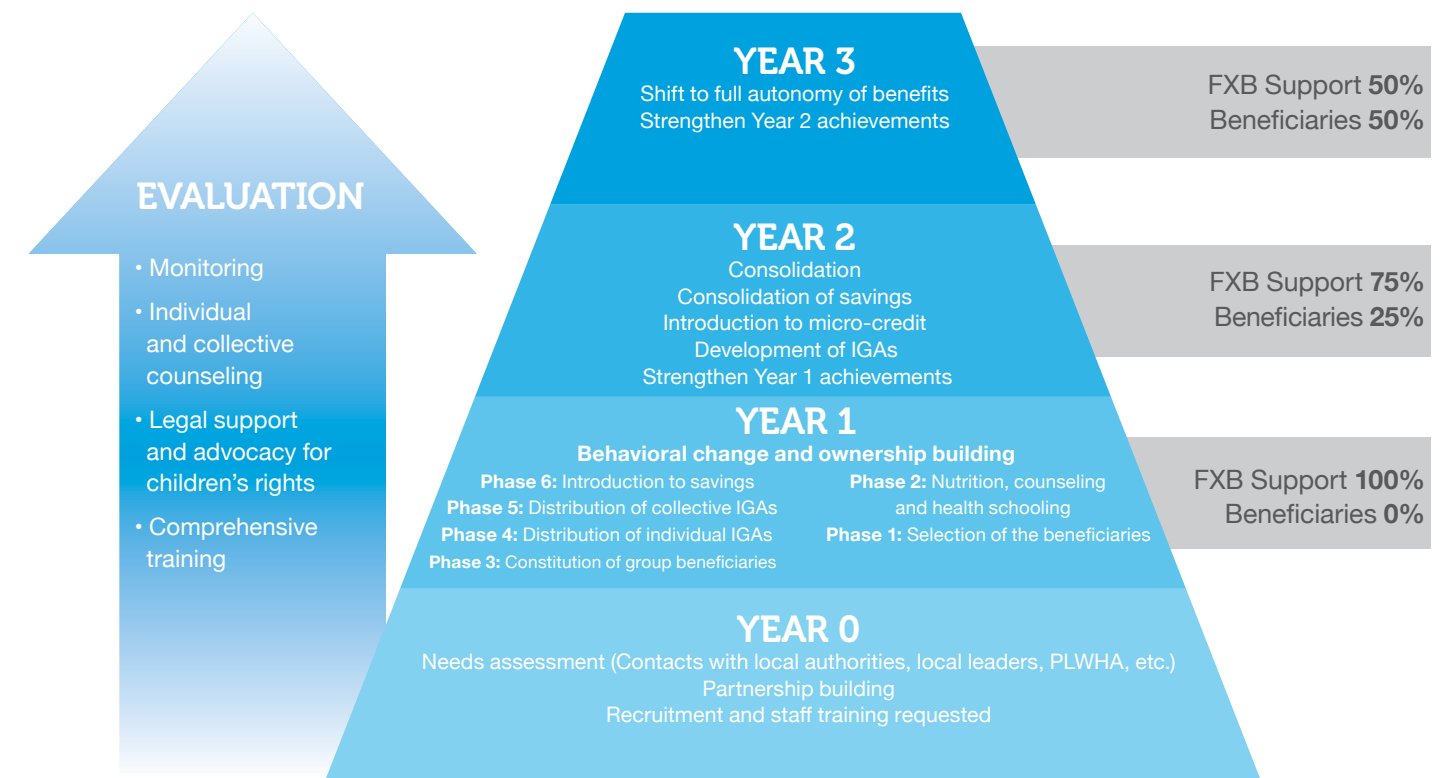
EVALUATION

• Monitoring
• Individual and collective counseling
• Legal support and advocacy for children's rights
• Comprehensive training

YEAR 3
Shift to full autonomy of benefits
Strengthen Year 2 achievements

FXB Support 50%
Beneficiaries 50%

YEAR 2
Consolidation
Consolidation of savings
Introduction to micro-credit
Development of IGAs
Strengthen Year 1 achievements

FXB Support 75%
Beneficiaries 25%

YEAR 1
Behavioral change and ownership building
Phase 6: Introduction to savings
Phase 5: Distribution of collective IGAs
Phase 4: Distribution of individual IGAs
Phase 3: Constitution of group beneficiaries
Phase 2: Nutrition, counseling and health schooling
Phase 1: Selection of the beneficiaries

FXB Support 100%
Beneficiaries 0%

YEAR 0
Needs assessment (Contacts with local authorities, local leaders, PLWHA, etc.)
Partnership building
Recruitment and staff training requested